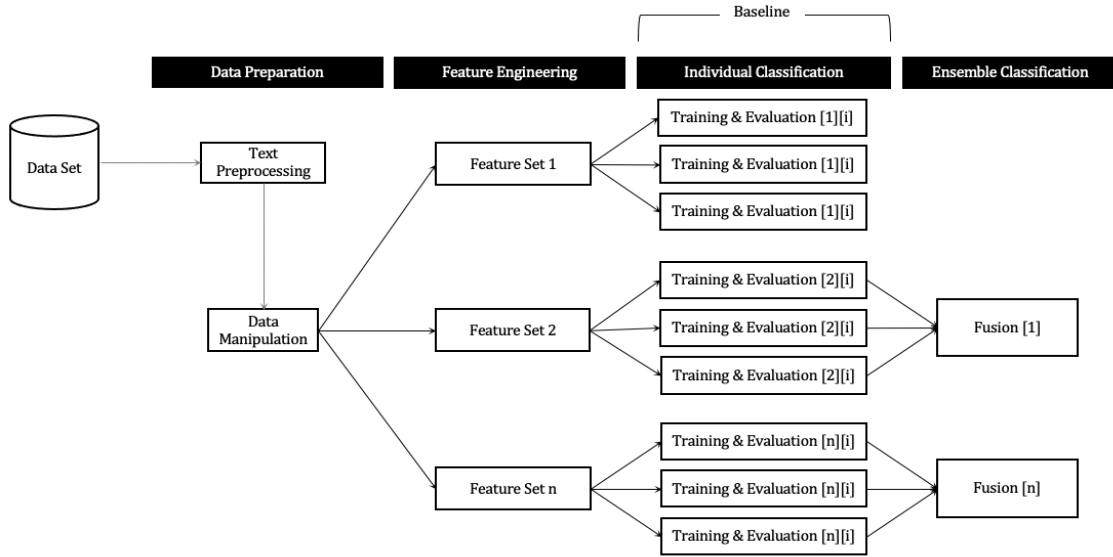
Baseline

Data Preparation

Feature Engineering

Individual Classification

Ensemble Classification

Data Set

Text Preprocessing

Data Manipulation

Feature Set 1

Feature Set 2

Feature Set n

Training & Evaluation [1][i]

Training & Evaluation [1][i]

Training & Evaluation [1][i]

Training & Evaluation [2][i]

Training & Evaluation [2][i]

Training & Evaluation [2][i]

Training & Evaluation [n][i]

Training & Evaluation [n][i]

Training & Evaluation [n][i]

Fusion [1]

Fusion [n]